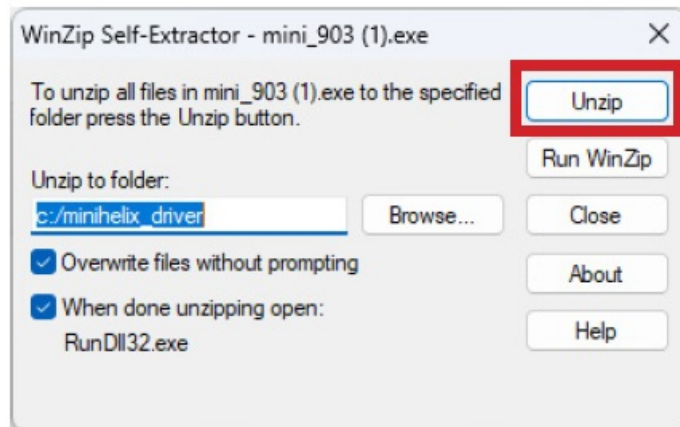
WinZip Self-Extractor - mini_903 (1).exe

X

To unzip all files in mini_903 (1).exe to the specified folder press the Unzip button.

Unzip

Run WinZip

Unzip to folder:

c:/minihelix_driver

Browse...

Close

Overwrite files without prompting

About

When done unzipping open:

RunDll32.exe

Help